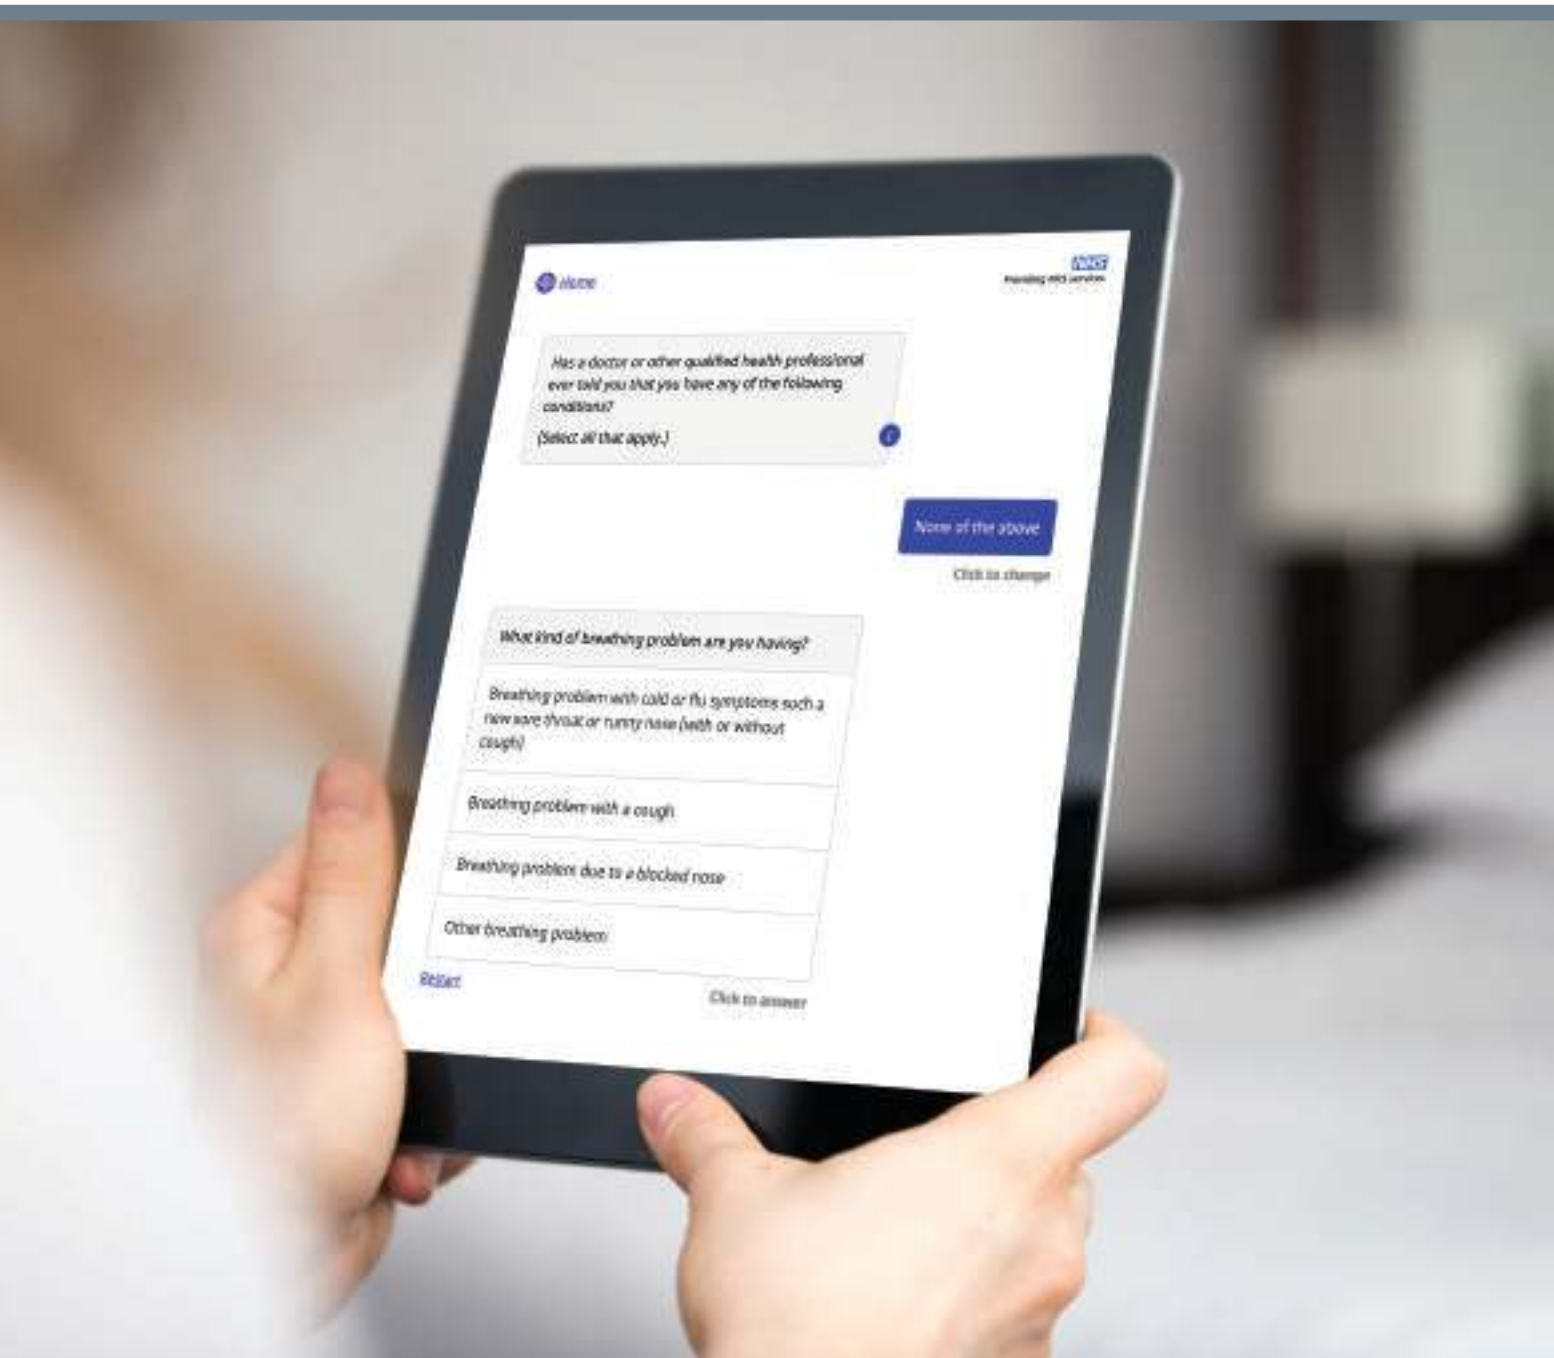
Home

NHS
Providing NHS services

Has a doctor or other qualified health professional ever told you that you have any of the following conditions?
(Select all that apply.)

None of the above

Click to change

What kind of breathing problem are you having?

Breathing problem with cold or flu symptoms such a new sore throat or runny nose (with or without cough)

Breathing problem with a cough

Breathing problem due to a blocked nose

Other breathing problem

Restart

Click to answer